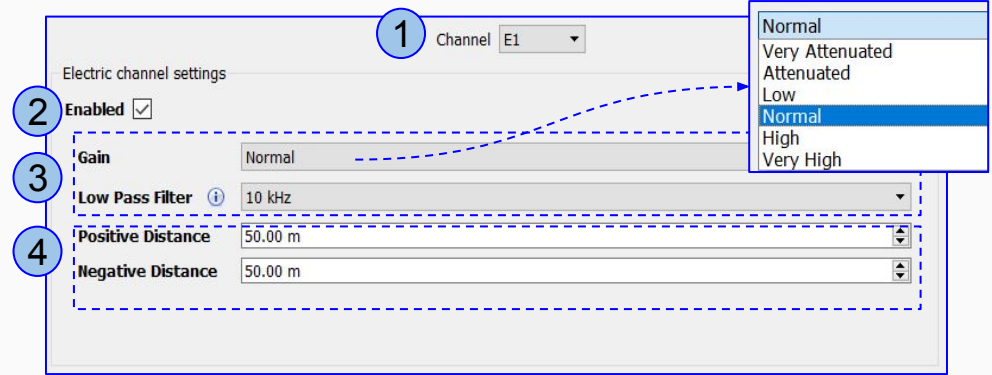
1
Channel E1

Electric channel settings

2
Enabled

3
Gain Normal

Low Pass Filter 10 kHz

4
Positive Distance 50.00 m

Negative Distance 50.00 m

Normal
Very Attenuated
Attenuated
Low
Normal
High
Very High